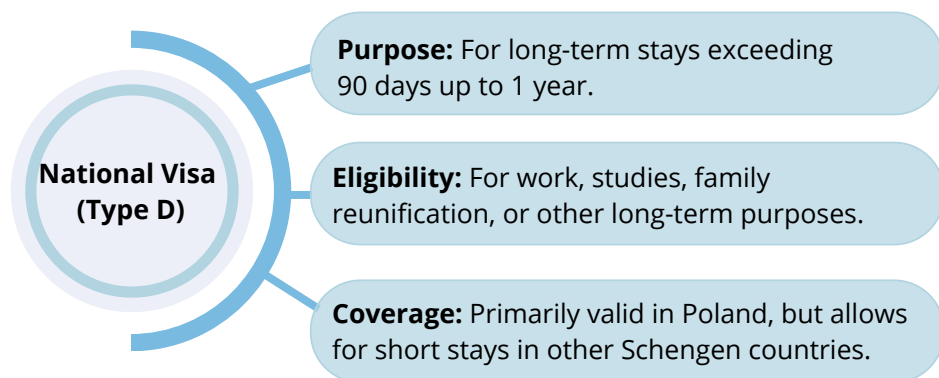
National Visa (Type D)

**Purpose:** For long-term stays exceeding 90 days up to 1 year.

**Eligibility:** For work, studies, family reunification, or other long-term purposes.

**Coverage:** Primarily valid in Poland, but allows for short stays in other Schengen countries.